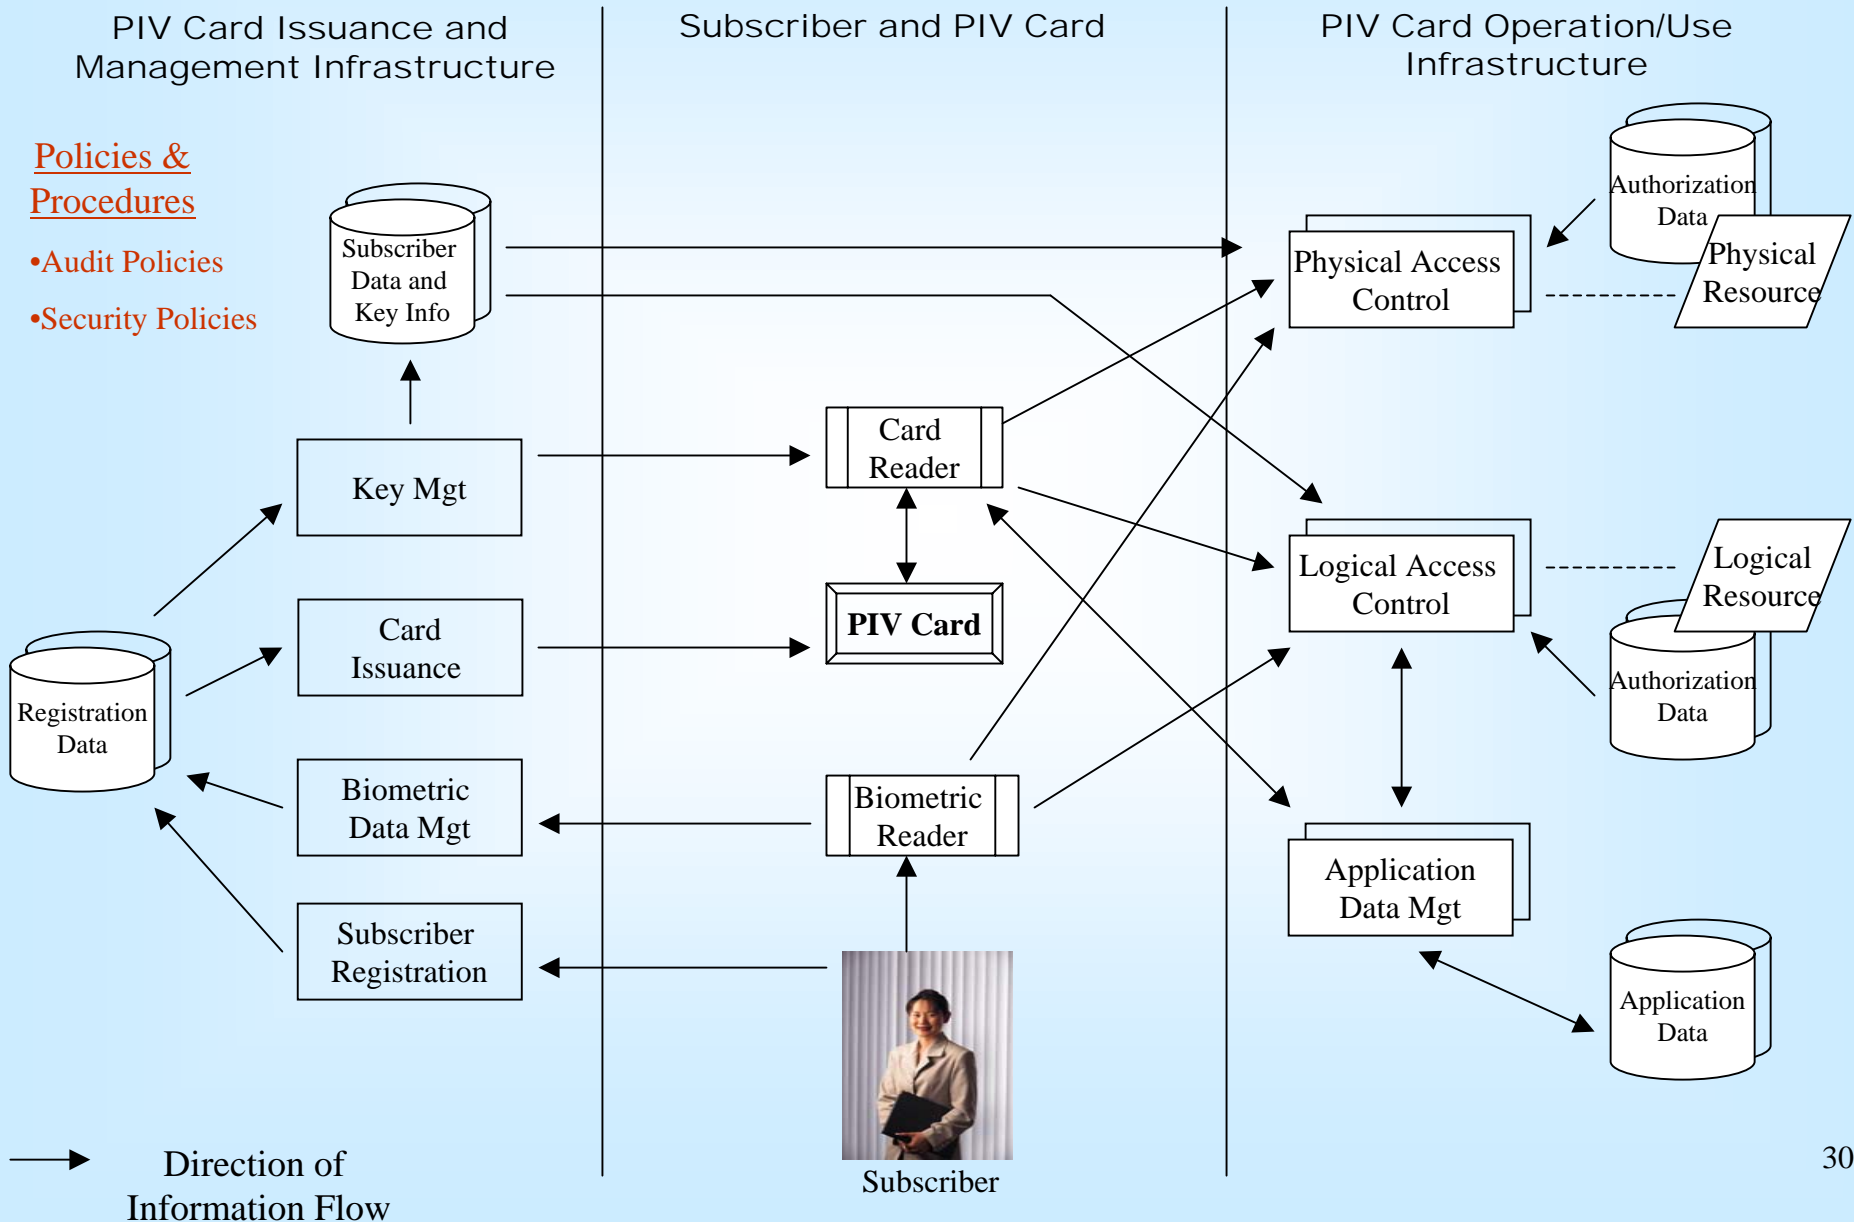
PIV Card Issuance and Management Infrastructure

Subscriber and PIV Card

PIV Card Operation/Use Infrastructure

Policies & Procedures

•Audit Policies

•Security Policies

Subscriber Data and Key Info

Authorization Data

Physical Access Control

Physical Resource

Card Reader

Key Mgt

Logical Access Control

Logical Resource

Card Issuance

PIV Card

Authorization Data

Registration Data

Biometric Data Mgt

Biometric Reader

Application Data Mgt

Subscriber Registration

Application Data

Direction of Information Flow

Subscriber

30